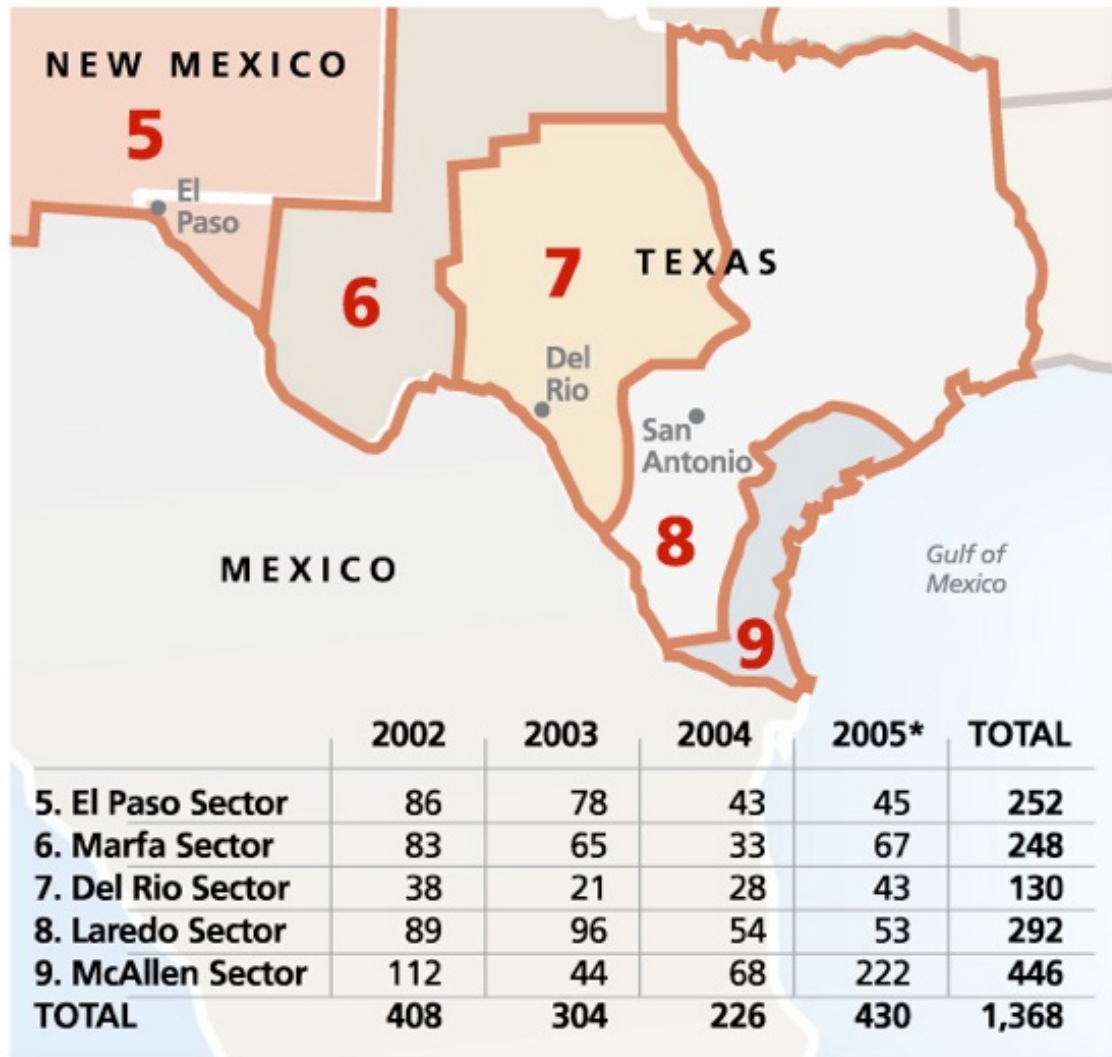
NEW MEXICO

5

El Paso

6

7

TEXAS

Del Rio

San Antonio

8

MEXICO

Gulf of Mexico

9

| | 2002 | 2003 | 2004 | 2005* | TOTAL |
|---|---|---|---|---|---|
| 5. El Paso Sector | 86 | 78 | 43 | 45 | 252 |
| 6. Marfa Sector | 83 | 65 | 33 | 67 | 248 |
| 7. Del Rio Sector | 38 | 21 | 28 | 43 | 130 |
| 8. Laredo Sector | 89 | 96 | 54 | 53 | 292 |
| 9. McAllen Sector | 112 | 44 | 68 | 222 | 446 |
| TOTAL | 408 | 304 | 226 | 430 | 1,368 |